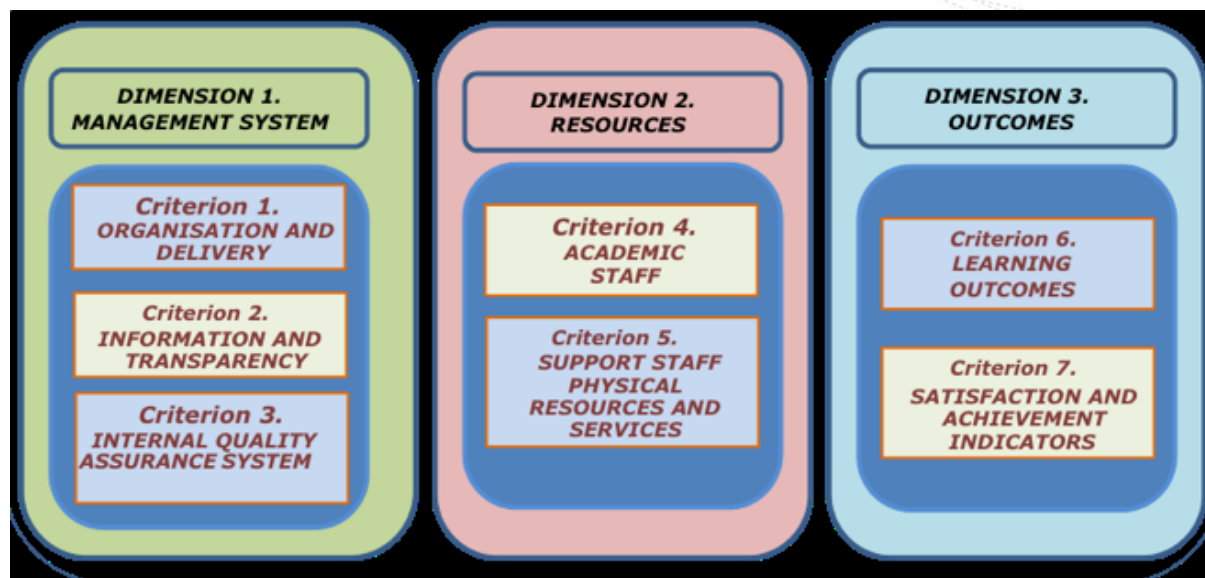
DIMENSION 1.
MANAGEMENT SYSTEM

Criterion 1.
ORGANISATION AND DELIVERY

Criterion 2.
INFORMATION AND TRANSPARENCY

Criterion 3.
INTERNAL QUALITY ASSURANCE SYSTEM

DIMENSION 2.
RESOURCES

Criterion 4.
ACADEMIC STAFF

Criterion 5.
SUPPORT STAFF PHYSICAL RESOURCES AND SERVICES

DIMENSION 3.
OUTCOMES

Criterion 6.
LEARNING OUTCOMES

Criterion 7.
SATISFACTION AND ACHIEVEMENT INDICATORS